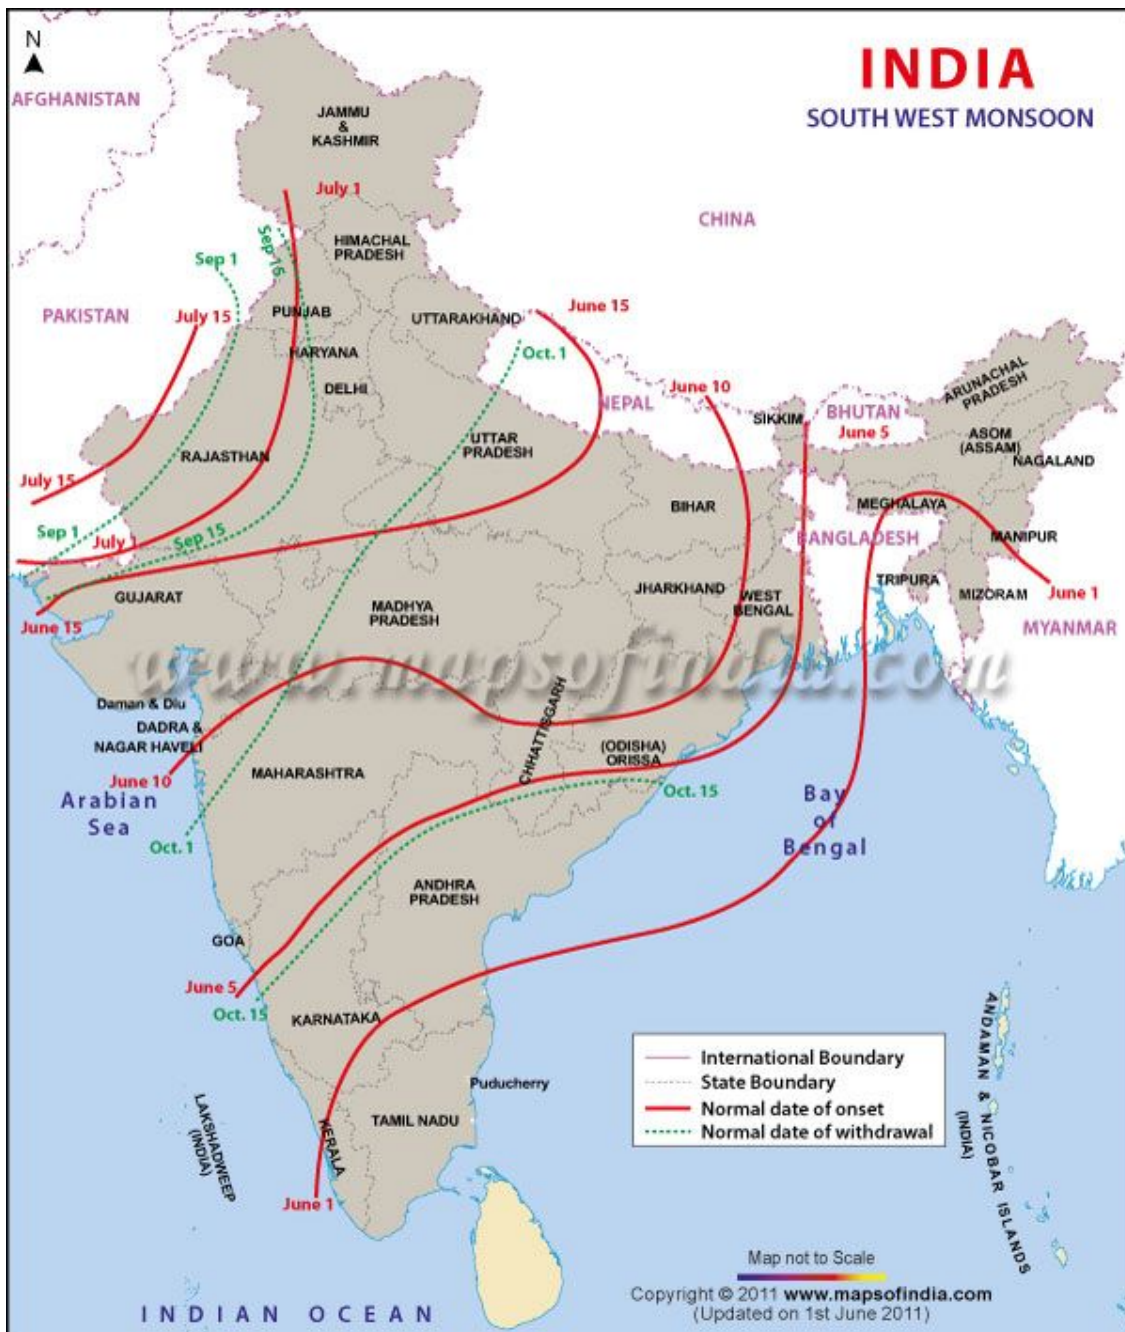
N

INDIA
SOUTH WEST MONSOON

AFGHANISTAN

JAMMU & KASHMIR

July 1

Sep 15

Sep 1

HIMACHAL PRADESH

CHINA

PAKISTAN

July 15

PUNJAB

UTTARAKHAND

June 15

Oct. 1

HARYANA

DELHI

June 10

NEPAL

ARUNACHAL PRADESH

SIKKIM

BHUTAN

June 5

ASOM (ASSAM)

NAGALAND

UTTAR PRADESH

July 15

RAJASTHAN

BIHAR

MEGHALAYA

Sep 1

July 1

Sep 15

BANGLADESH

MANIPUR

TRIPURA

GUJARAT

JHARKHAND

WEST BENGAL

MIZORAM

June 1

June 15

MADHYA PRADESH

MYANMAR

www.mapsofindia.com

Daman & Diu

DADRA & NAGAR HAVELI

CHHATTISGARH

(ODISHA) ORISSA

June 10

MAHARASHTRA

Oct. 15

Arabian Sea

Bay of Bengal

Oct. 1

ANDHRA PRADESH

GOA

June 5

Oct. 15

KARNATAKA

International Boundary
State Boundary
Normal date of onset
Normal date of withdrawal

ANDAMAN & NICOBAR ISLANDS (INDIA)

Puducherry

LAKSHADWEEP (INDIA)

TAMIL NADU

KERALA

June 1

Map not to Scale

Copyright © 2011 www.mapsofindia.com
(Updated on 1st June 2011)

INDIAN OCEAN